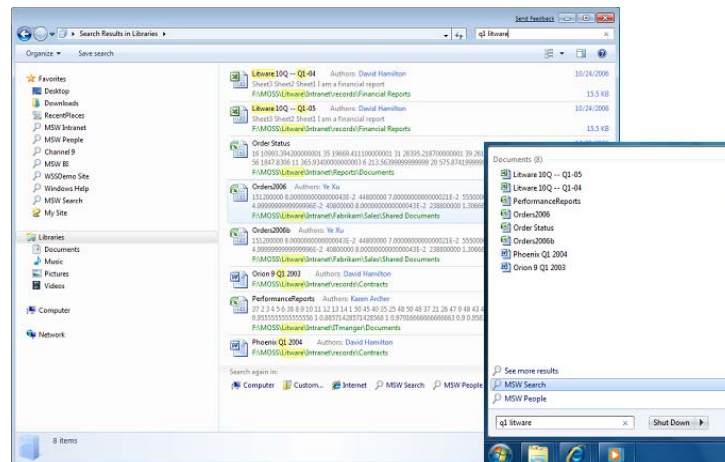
Send Feedback

Search Results in Libraries ▸

q1 litware

Organize ▾ Save search

Favorites
Desktop
Downloads
RecentPlaces
MSW Intranet
MSW People
Channel 9
MSW BI
WSSDemo Site
Windows Help
MSW Search
My Site

Libraries
Documents
Music
Pictures
Videos

Computer

Network

Litware 10Q -- Q1-04 Authors: David Hamilton 10/24/2006
Sheet3 Sheet2 Sheet1 I am a financial report 15.5 KB
F:\MOSS\Litware\Intranet\records\Financial Reports

Litware 10Q -- Q1-05 Authors: David Hamilton 10/24/2006
Sheet3 Sheet2 Sheet1 I am a financial report 13.5 KB
F:\MOSS\Litware\Intranet\records\Financial Reports

Order Status
16 10993.3942000000001 35 19669.411100000001 31 28395.218700000001 39 261
56 1847.8306 11 365.93400000000003 6 213.56399999999999 20 575.8741999
F:\MOSS\Litware\Intranet\Reports\Documents

Orders2006 Authors: Ye Xu
151200000 8.0000000000000043E-2 44800000 7.0000000000000021E-2 555000
4.9999999999999996E-2 40800000 8.0000000000000043E-2 23800000 1.0000
F:\MOSS\Litware\Intranet\Fabrikam\Sales\Shared Documents

Orders2006b Authors: Ye Xu
151200000 8.0000000000000043E-2 44800000 7.0000000000000021E-2 555000
4.9999999999999996E-2 40800000 8.0000000000000043E-2 23800000 1.0000
F:\MOSS\Litware\Intranet\Fabrikam\Sales\Shared Documents

Orion 9 Q1 2003 Authors: David Hamilton
F:\MOSS\Litware\Intranet\records\Contracts

PerformanceReports Authors: Karen Archer
37 2 3 4 5 6 38 8 9 10 11 12 13 14 1 50 45 30 25 25 48 50 48 37 21 26 47 0 48 43 4
0.855555555555556 1 0.88571428571428569 1 0.97916666666666663 0.8 0.8
F:\MOSS\Litware\Intranet\IT\manger\Documents

Phoenix Q1 2004 Authors: David Hamilton
F:\MOSS\Litware\Intranet\records\Contracts

Search again in:
Computer Custom... Internet MSW Search MSW People

8 items

Documents (8)
Litware 10Q -- Q1-05
Litware 10Q -- Q1-04
PerformanceReports
Orders2006
Order Status
Orders2006b
Phoenix Q1 2004
Orion 9 Q1 2003

See more results
MSW Search
MSW People

q1 litware
Shut Down